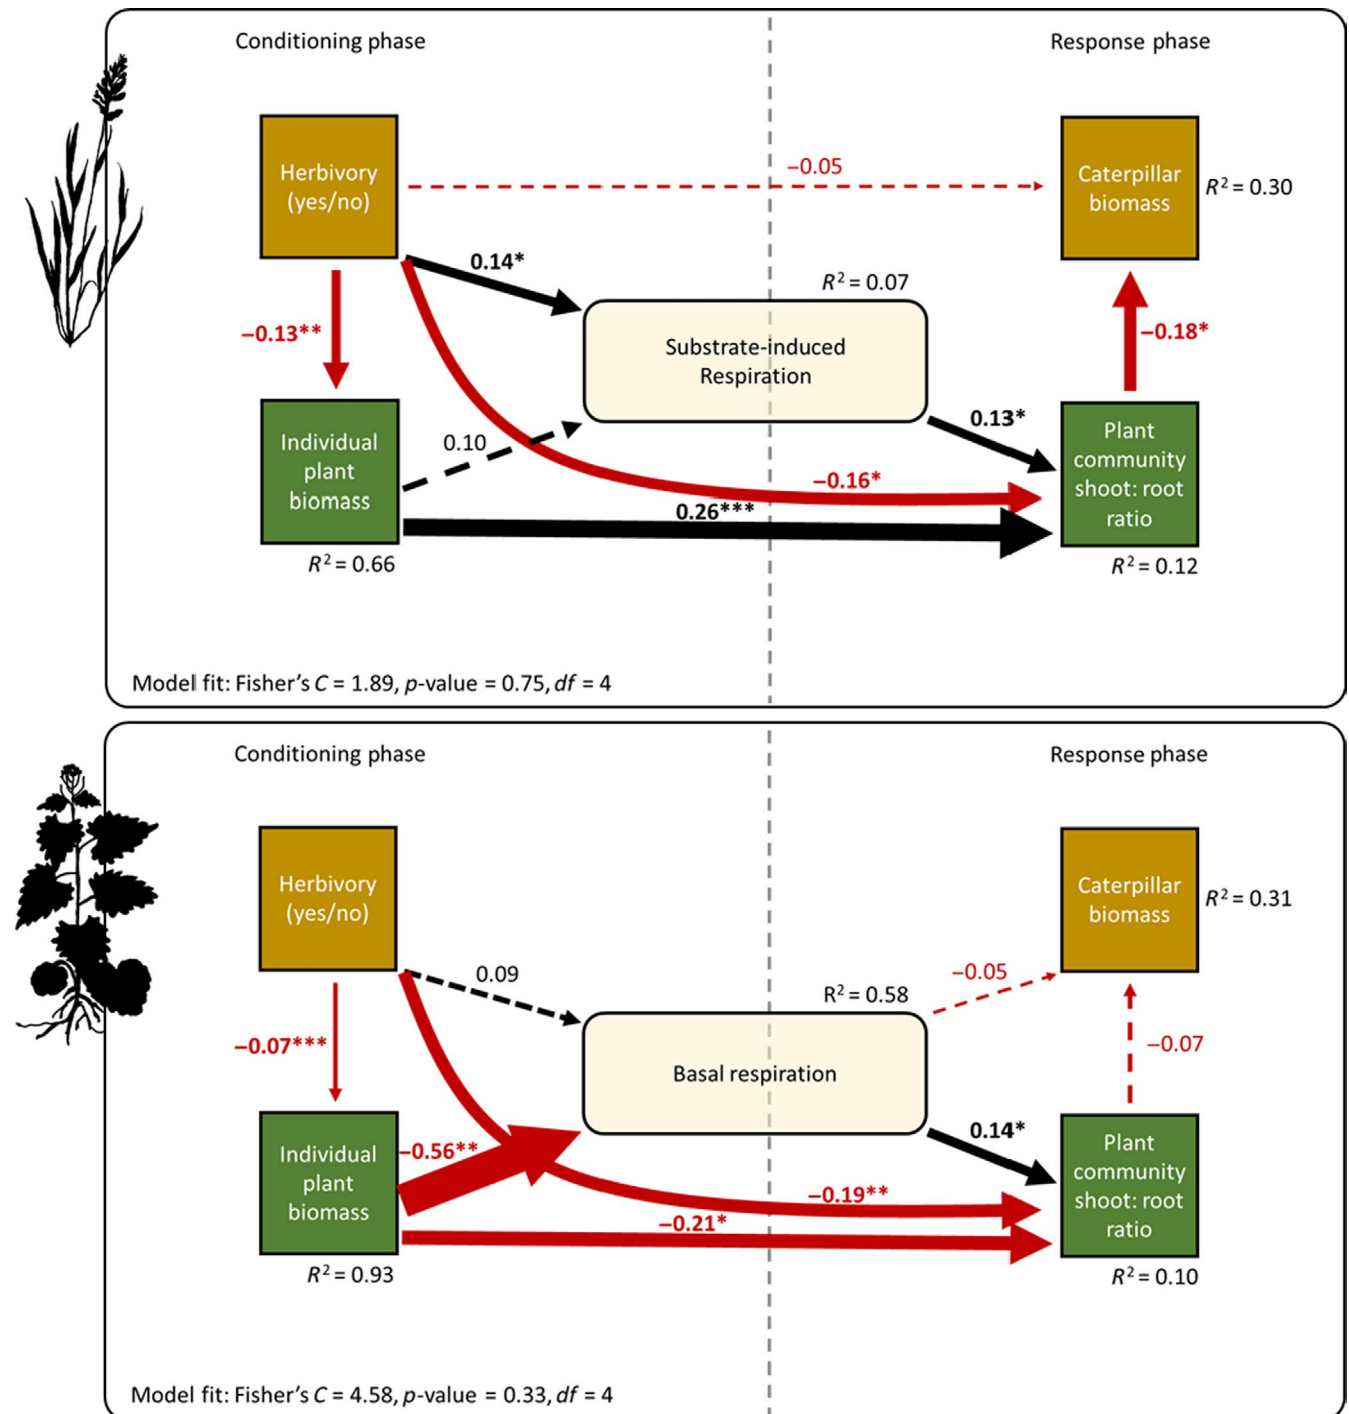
Conditioning phase

Response phase

Herbivory (yes/no)

−0.05

Caterpillar biomass

$R^2 = 0.30$

0.14*

$R^2 = 0.07$

−0.13**

Substrate-induced Respiration

−0.18*

Individual plant biomass

0.10

0.13*

Plant community shoot: root ratio

−0.16*

0.26***

$R^2 = 0.66$

$R^2 = 0.12$

Model fit: Fisher's $C$ = 1.89, $p$-value = 0.75, $df$ = 4

Conditioning phase

Response phase

Herbivory (yes/no)

Caterpillar biomass

$R^2 = 0.31$

0.09

−0.05

$R^2 = 0.58$

−0.07***

−0.07

Basal respiration

Individual plant biomass

−0.56**

0.14*

Plant community shoot: root ratio

−0.19**

−0.21*

$R^2 = 0.93$

$R^2 = 0.10$

Model fit: Fisher's $C$ = 4.58, $p$-value = 0.33, $df$ = 4